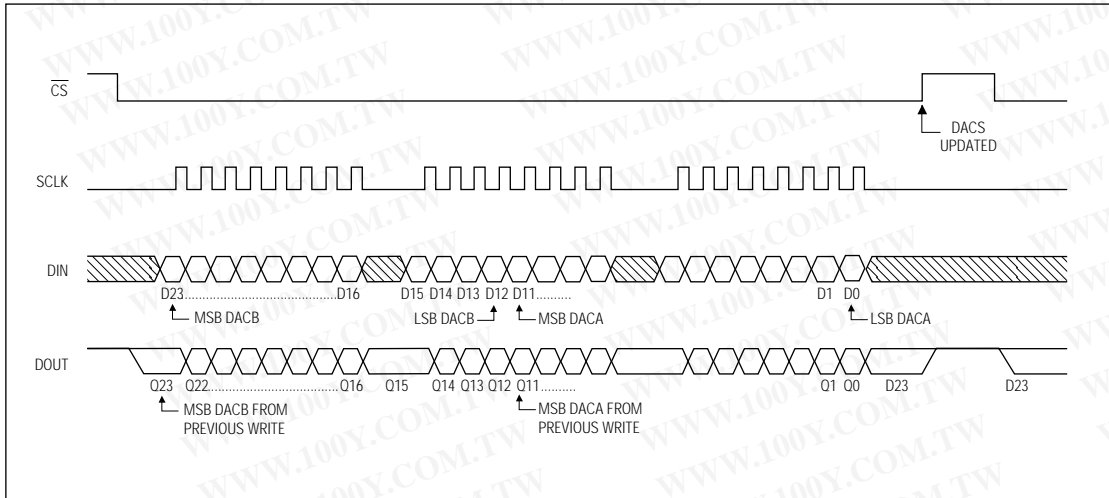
$\overline{CS}$

DACS UPDATED

SCLK

DIN

D23.............................................D16 D15 D14 D13 D12 D11......... D1 D0

MSB DACB

LSB DACB

MSB DACA

LSB DACA

DOUT

Q23 Q22.......................................Q16 Q15 Q14 Q13 Q12 Q11......... Q1 Q0 D23 D23

MSB DACB FROM PREVIOUS WRITE

MSB DACA FROM PREVIOUS WRITE

WWW.100Y.COM.TW